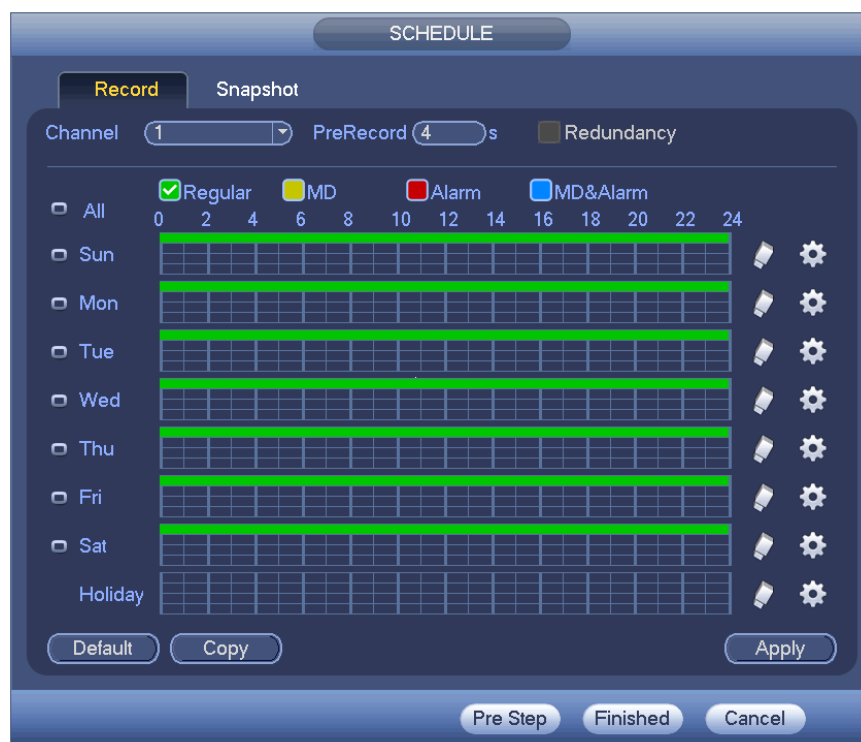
SCHEDULE

Record Snapshot

Channel 1 PreRecord 4 s Redundancy

Regular MD Alarm MD&Alarm

All 0 2 4 6 8 10 12 14 16 18 20 22 24

Sun

Mon

Tue

Wed

Thu

Fri

Sat

Holiday

Default Copy Apply

Pre Step Finished Cancel